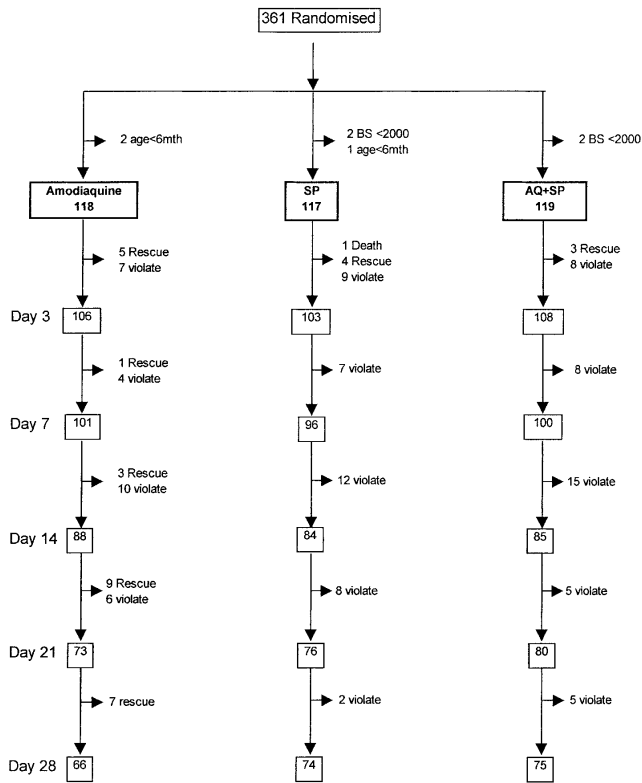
361 Randomised

2 age<6mth

2 BS <2000
1 age<6mth

2 BS <2000

Amodiaquine
118

SP
117

AQ+SP
119

5 Rescue
7 violate

1 Death
4 Rescue
9 violate

3 Rescue
8 violate

Day 3

106

103

108

1 Rescue
4 violate

7 violate

8 violate

Day 7

101

96

100

3 Rescue
10 violate

12 violate

15 violate

Day 14

88

84

85

9 Rescue
6 violate

8 violate

5 violate

Day 21

73

76

80

7 rescue

2 violate

5 violate

Day 28

66

74

75